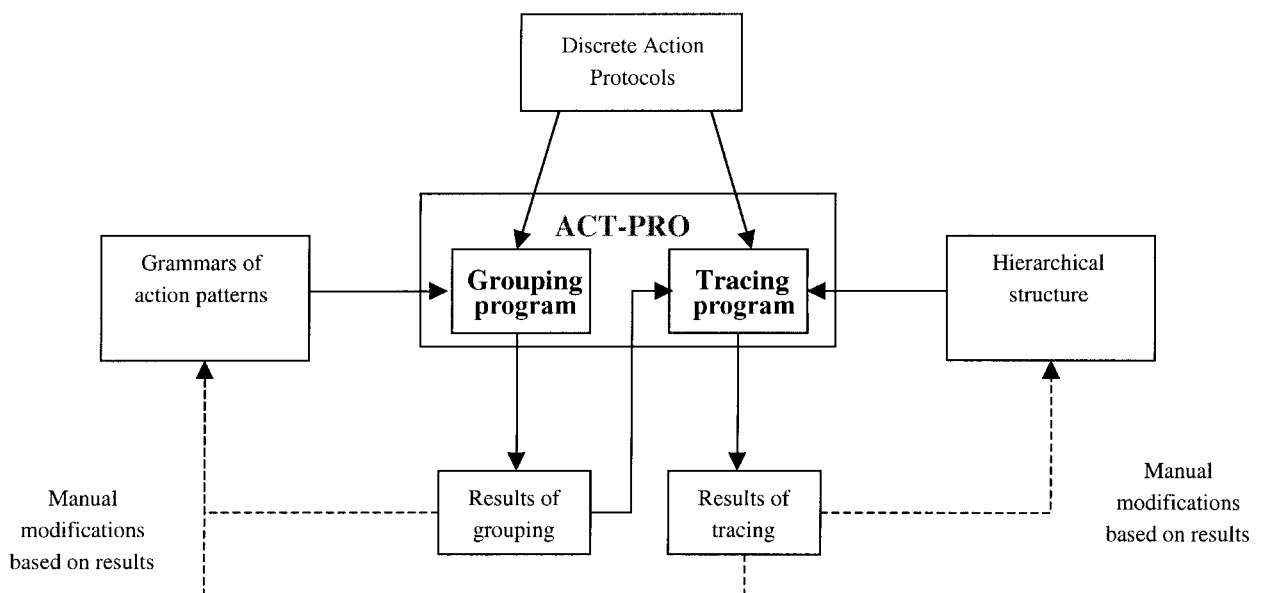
Discrete Action Protocols

ACT-PRO

Grammars of action patterns

Grouping program

Tracing program

Hierarchical structure

Manual modifications based on results

Results of grouping

Results of tracing

Manual modifications based on results